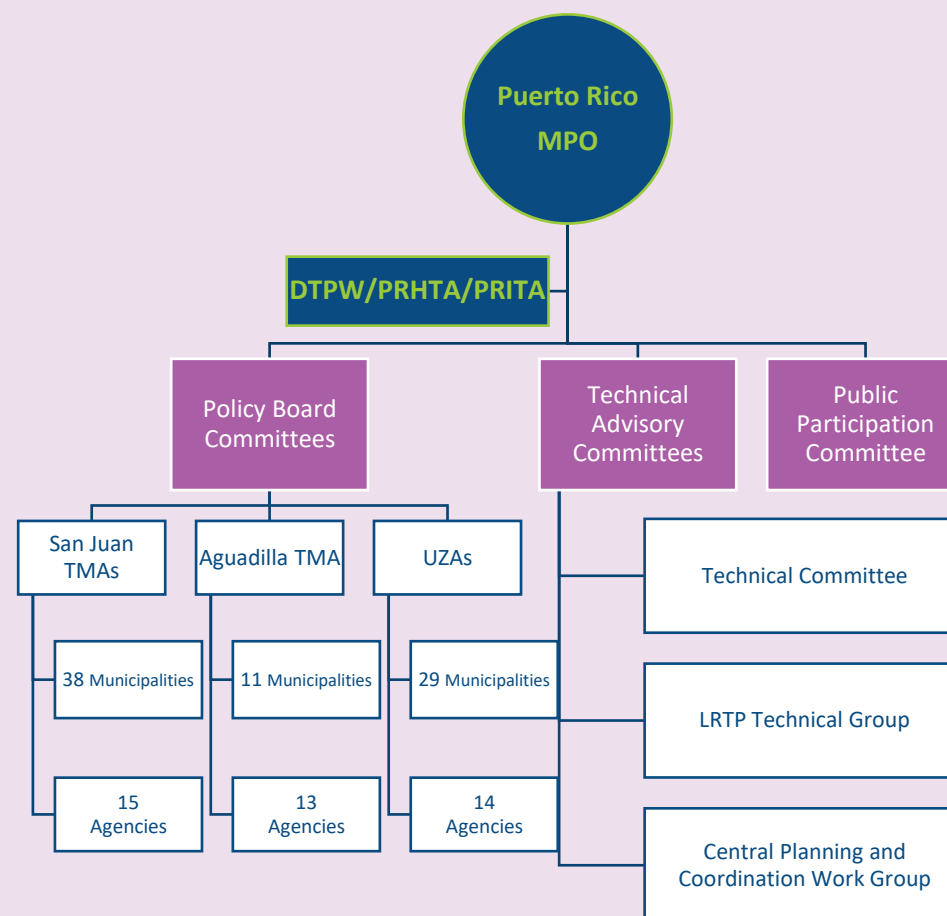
Puerto Rico MPO

DTPW/PRHTA/PRITA

Policy Board Committees

Technical Advisory Committees

Public Participation Committee

San Juan TMAs

Aguadilla TMA

UZAs

38 Municipalities

15 Agencies

11 Municipalities

13 Agencies

29 Municipalities

14 Agencies

Technical Committee

LRTP Technical Group

Central Planning and Coordination Work Group